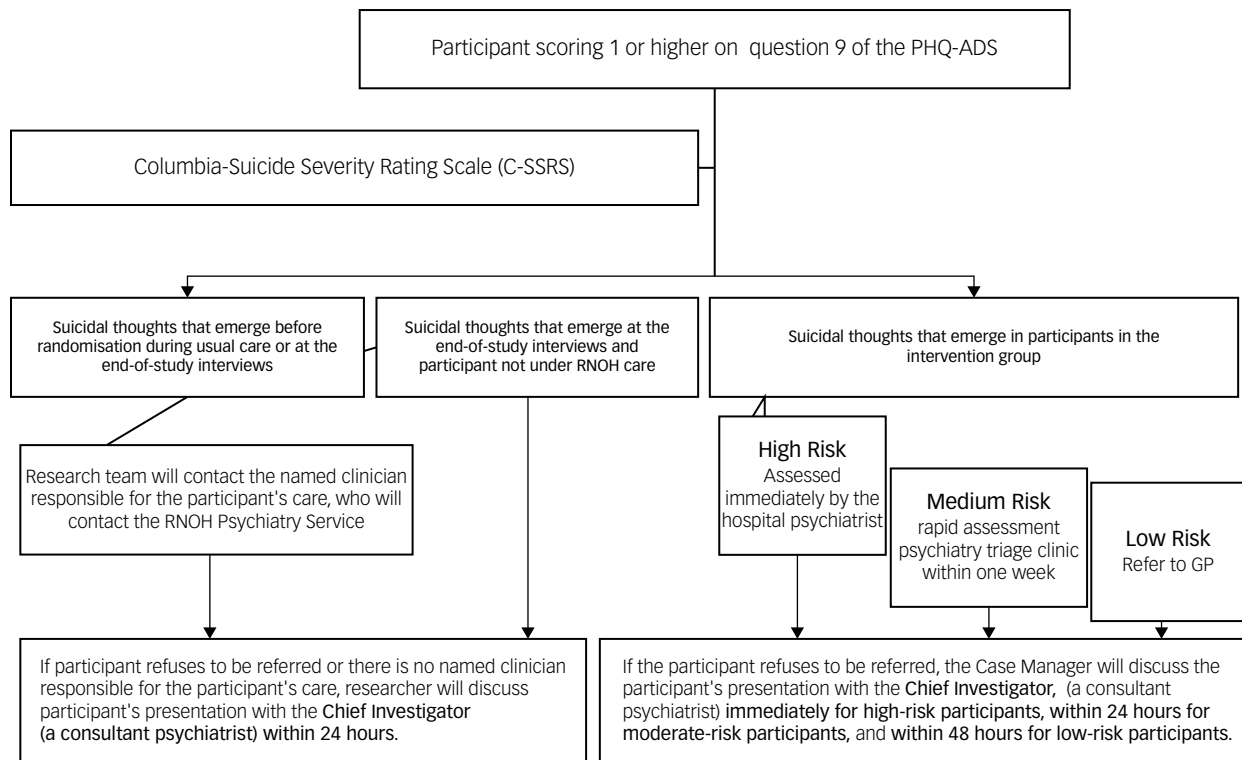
Participant scoring 1 or higher on question 9 of the PHQ-ADS

Columbia-Suicide Severity Rating Scale (C-SSRS)

Suicidal thoughts that emerge before randomisation during usual care or at the end-of-study interviews

Suicidal thoughts that emerge at the end-of-study interviews and participant not under RNOH care

Suicidal thoughts that emerge in participants in the intervention group

Research team will contact the named clinician responsible for the participant's care, who will contact the RNOH Psychiatry Service

High Risk
Assessed immediately by the hospital psychiatrist

Medium Risk
rapid assessment psychiatry triage clinic within one week

Low Risk
Refer to GP

If participant refuses to be referred or there is no named clinician responsible for the participant's care, researcher will discuss participant's presentation with the Chief Investigator (a consultant psychiatrist) within 24 hours.

If the participant refuses to be referred, the Case Manager will discuss the participant's presentation with the Chief Investigator, (a consultant psychiatrist) immediately for high-risk participants, within 24 hours for moderate-risk participants, and within 48 hours for low-risk participants.